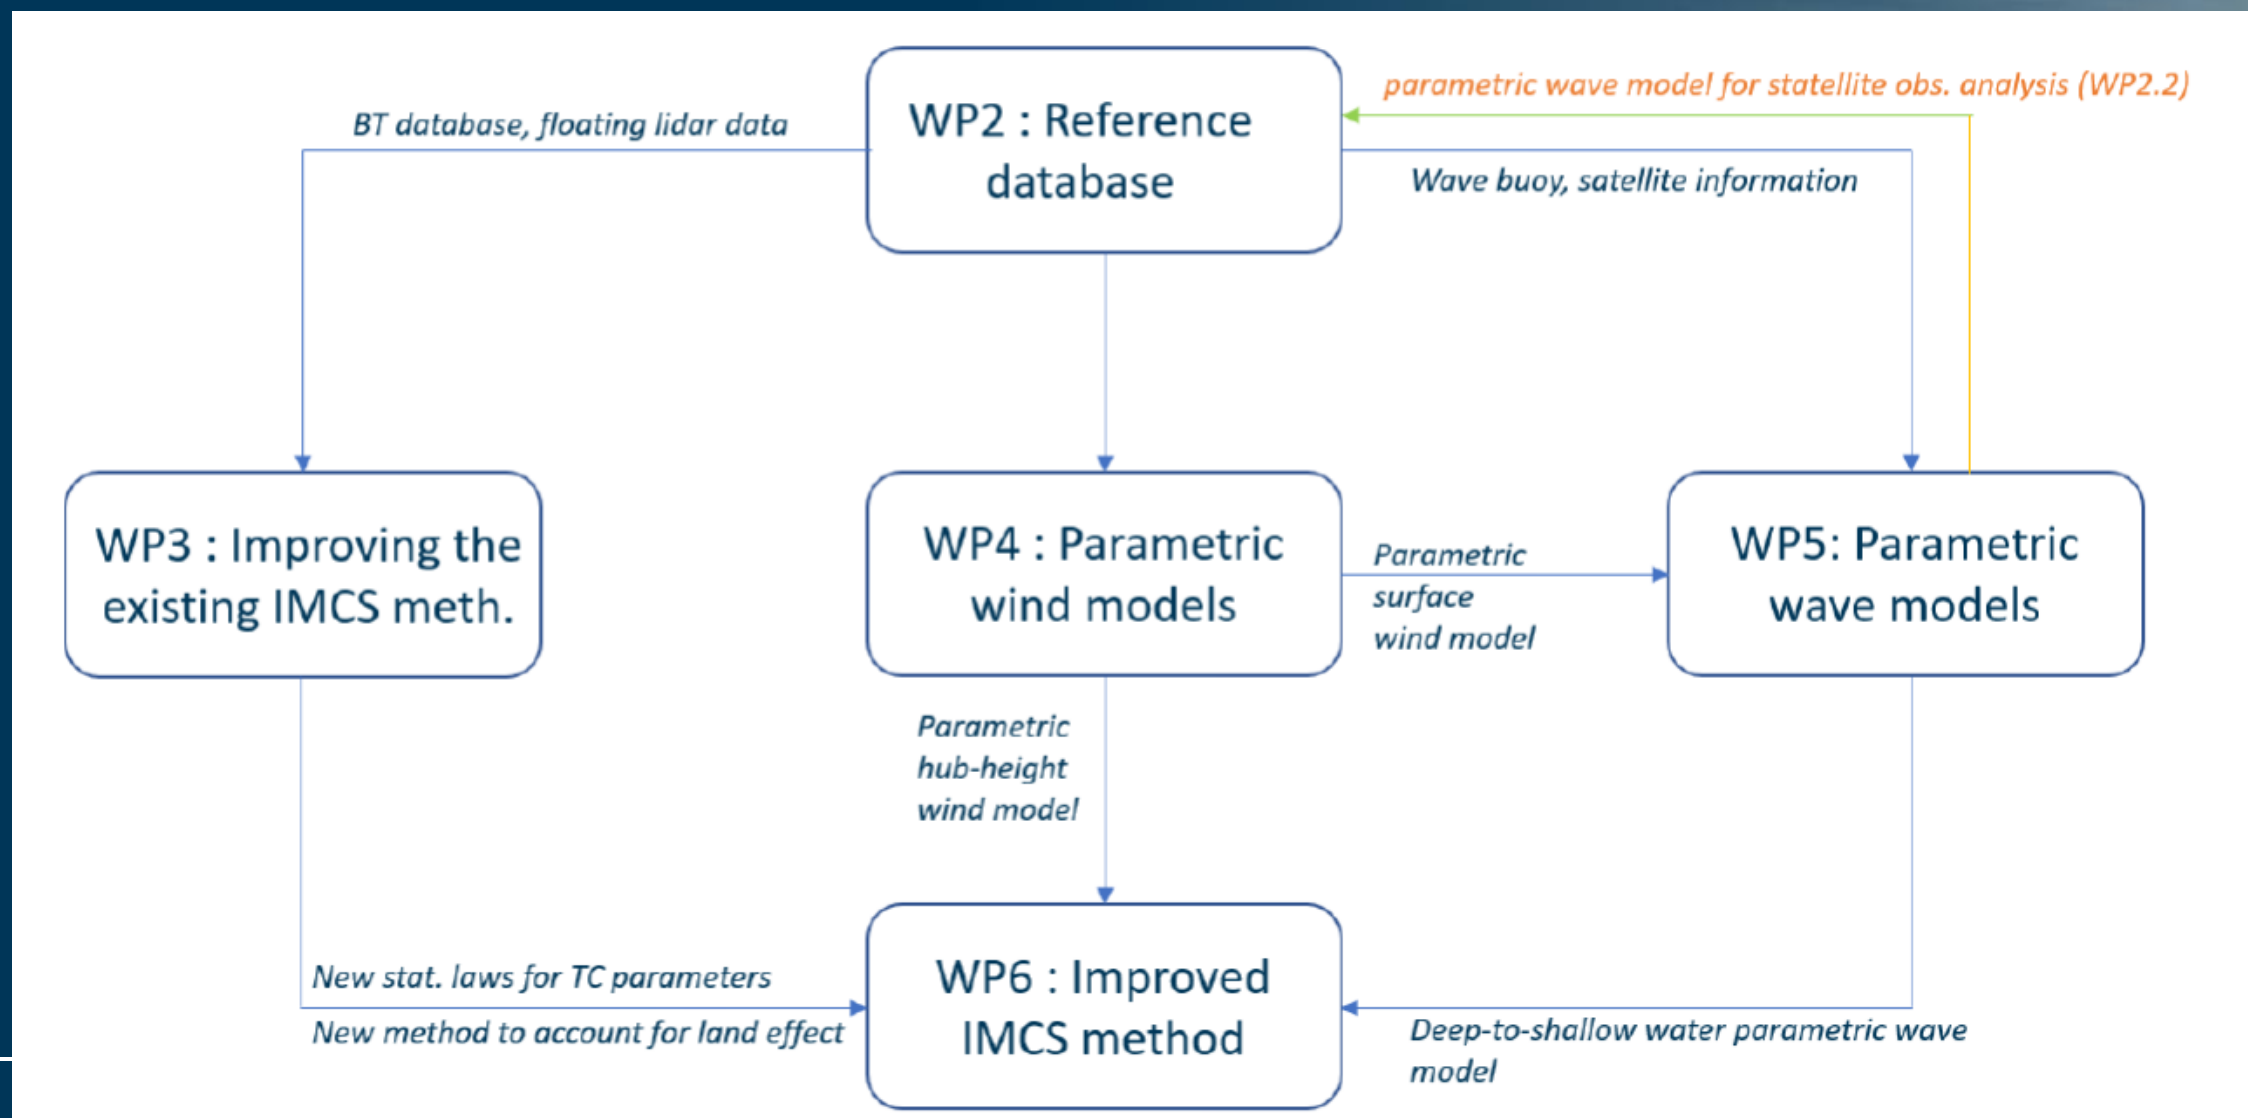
WP2 : Reference database

parametric wave model for statellite obs. analysis (WP2.2)

BT database, floating lidar data

Wave buoy, satellite information

WP3 : Improving the existing IMCS meth.

WP4 : Parametric wind models

Parametric surface wind model

WP5: Parametric wave models

Parametric hub-height wind model

New stat. laws for TC parameters

New method to account for land effect

WP6 : Improved IMCS method

Deep-to-shallow water parametric wave model